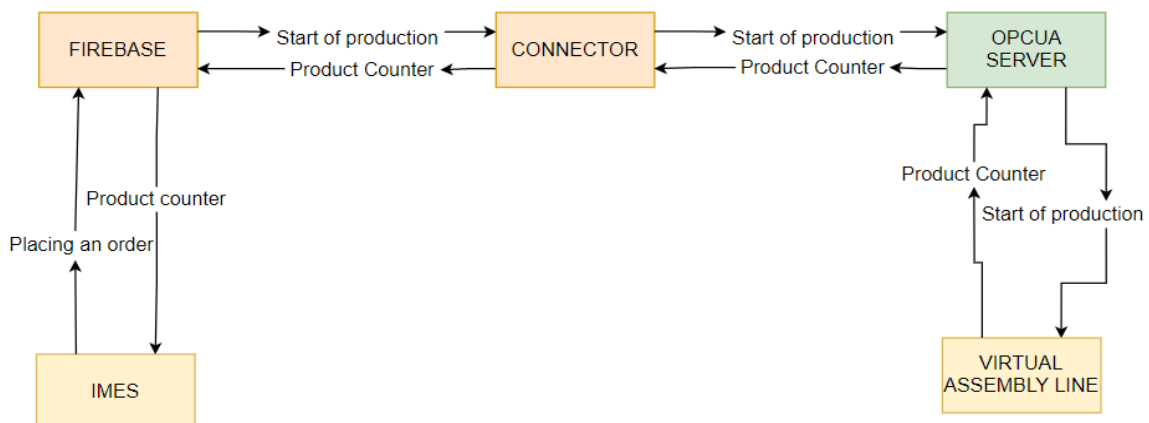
FIREBASE

Start of production

Product Counter

CONNECTOR

Start of production

Product Counter

OPCUA SERVER

Product counter

Placing an order

Product Counter

Start of production

IMES

VIRTUAL ASSEMBLY LINE